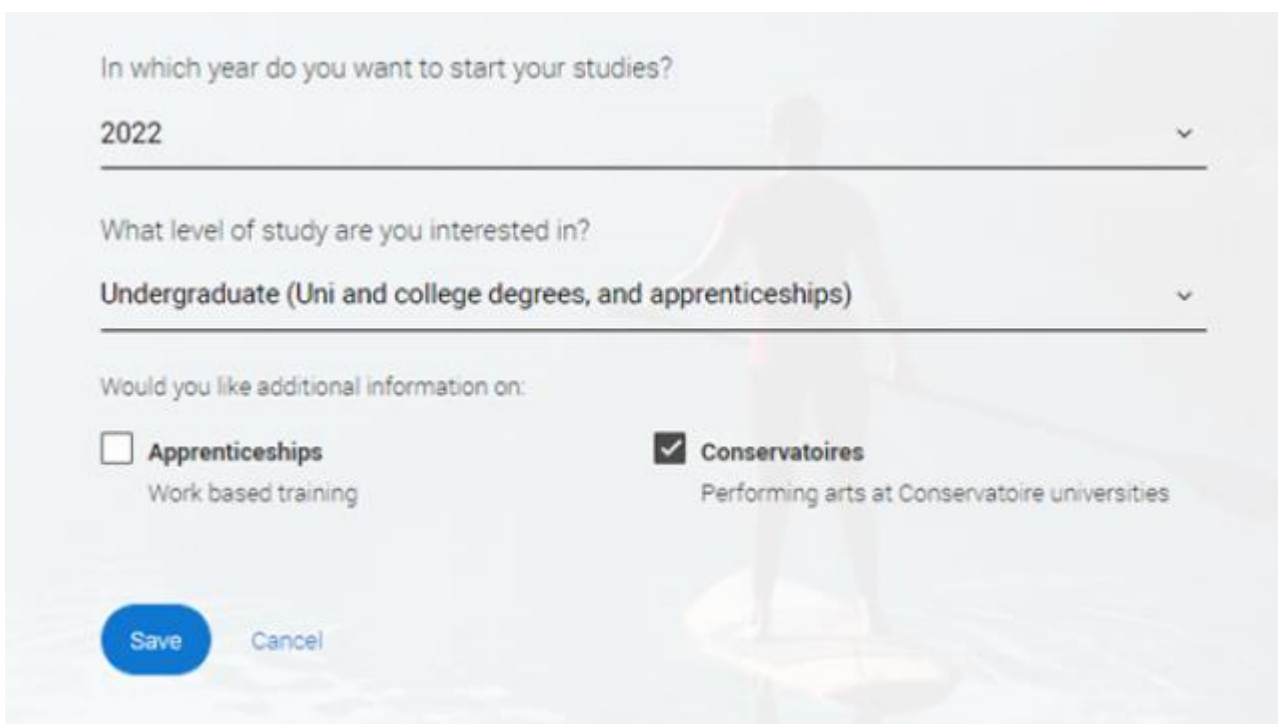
In which year do you want to start your studies?

2022

What level of study are you interested in?

Undergraduate (Uni and college degrees, and apprenticeships)

Would you like additional information on:

Apprenticeships
Work based training

Conservatoires
Performing arts at Conservatoire universities

Save

Cancel